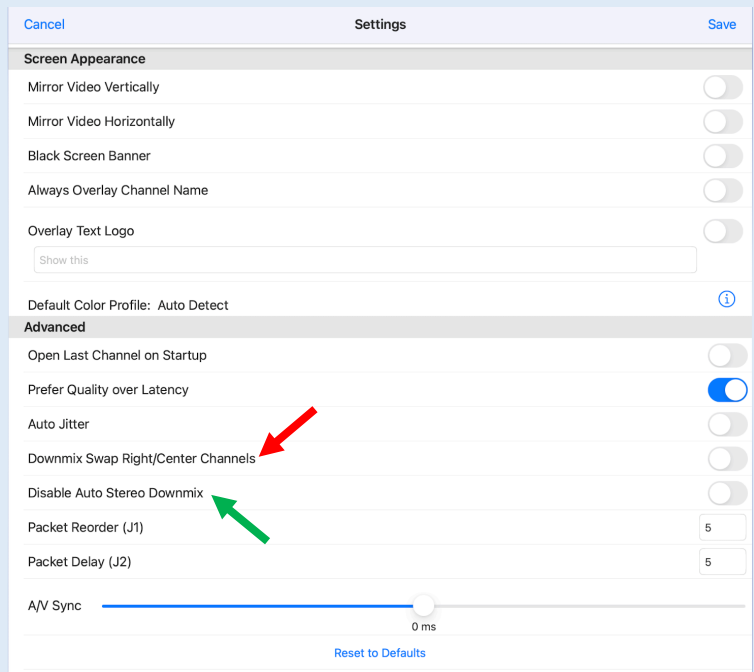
Cancel
Settings
Save

Screen Appearance

Mirror Video Vertically

Mirror Video Horizontally

Black Screen Banner

Always Overlay Channel Name

Overlay Text Logo

Show this

Default Color Profile: Auto Detect

Advanced

Open Last Channel on Startup

Prefer Quality over Latency

Auto Jitter

Downmix Swap Right/Center Channels

Disable Auto Stereo Downmix

Packet Reorder (J1)
5

Packet Delay (J2)
5

A/V Sync
0 ms

Reset to Defaults